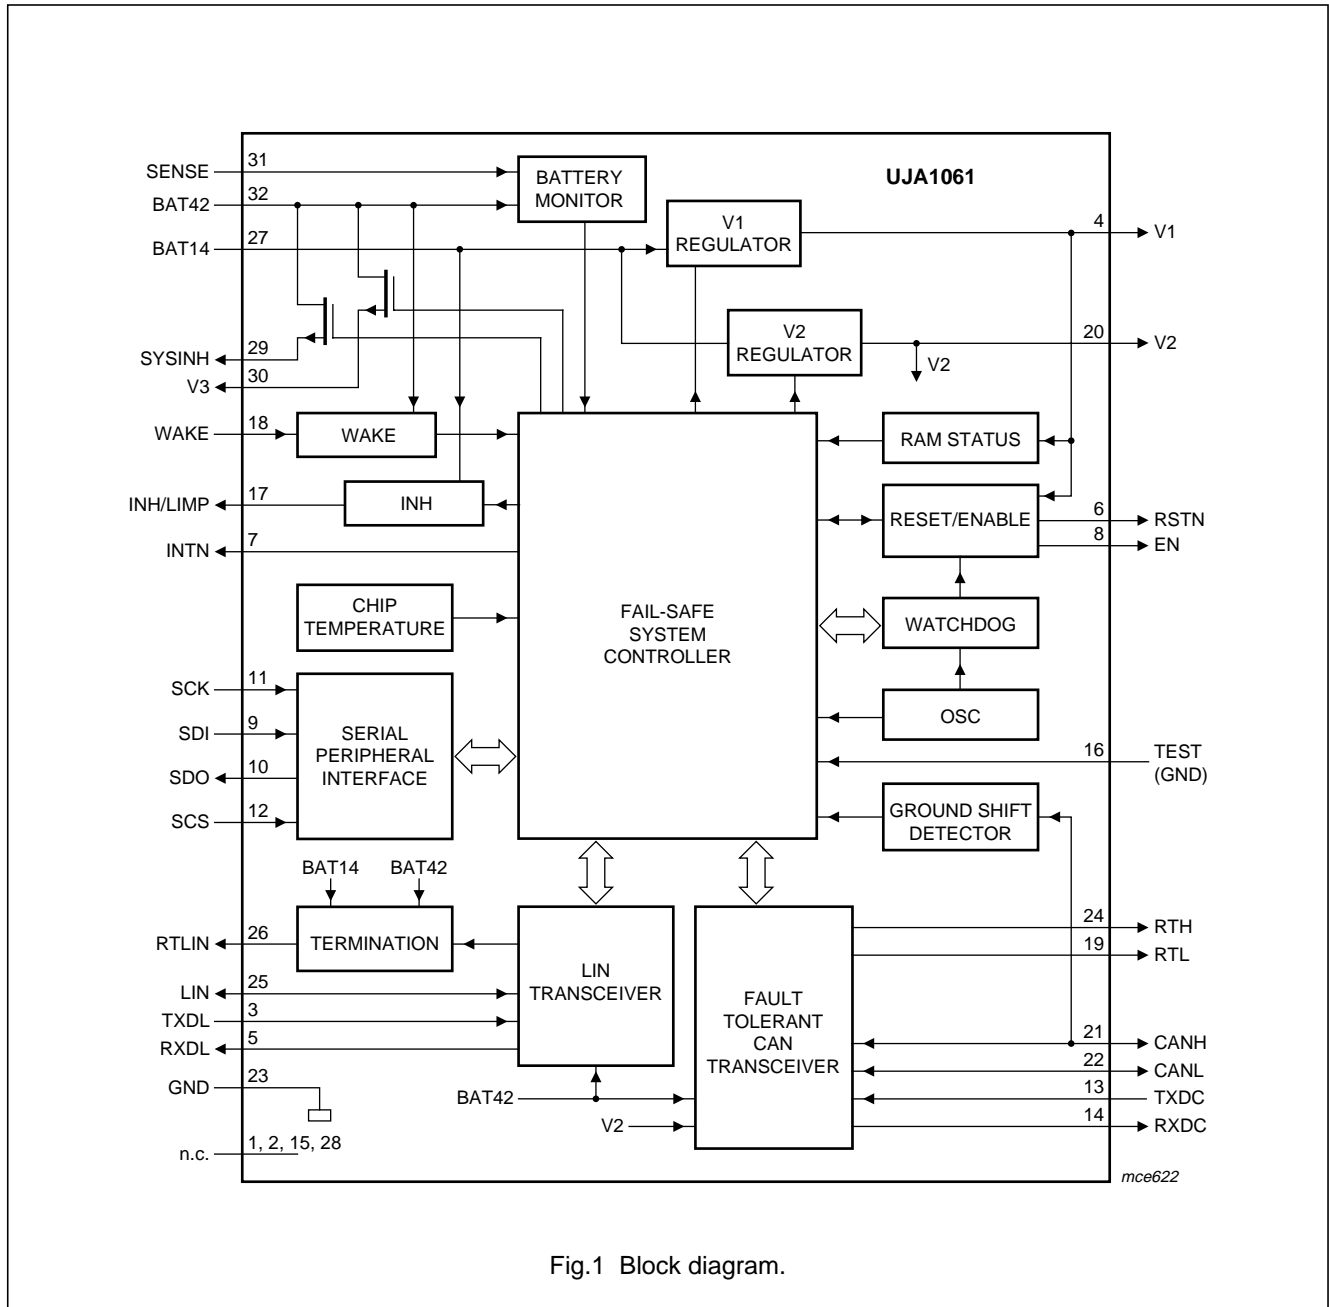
UJA1061

SENSE 31
BAT42 32
BAT14 27
SYSINH 29
V3 30
WAKE 18
INH/LIMP 17
INTN 7
SCK 11
SDI 9
SDO 10
SCS 12
RTLIN 26
LIN 25
TXDL 3
RXDL 5
GND 23
n.c. 1, 2, 15, 28

BATTERY MONITOR
V1 REGULATOR
V2 REGULATOR
V2
WAKE
INH
CHIP TEMPERATURE
FAIL-SAFE SYSTEM CONTROLLER
SERIAL PERIPHERAL INTERFACE
BAT14
BAT42
TERMINATION
LIN TRANSCEIVER
FAULT TOLERANT CAN TRANSCEIVER
BAT42
V2
RAM STATUS
RESET/ENABLE
WATCHDOG
OSC
GROUND SHIFT DETECTOR

4 V1
20 V2
6 RSTN
8 EN
16 TEST (GND)
24 RTH
19 RTL
21 CANH
22 CANL
13 TXDC
14 RXDC

mce622

Fig.1 Block diagram.